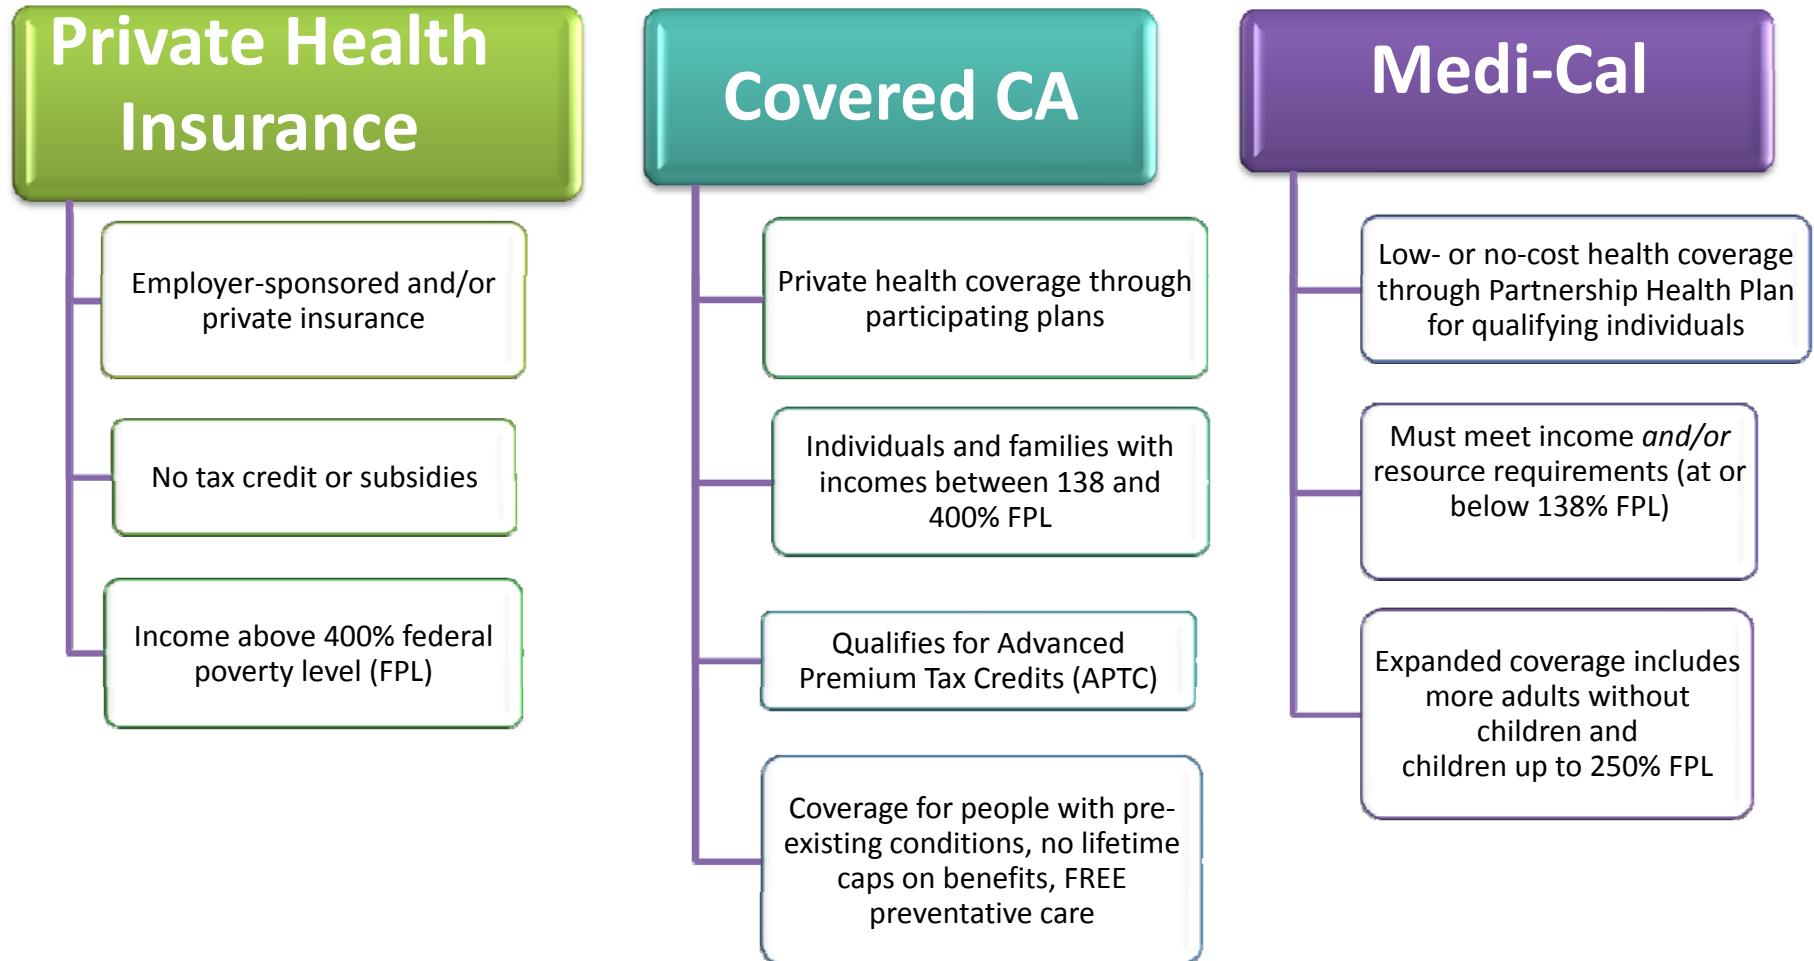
Private Health Insurance

Employer-sponsored and/or private insurance

No tax credit or subsidies

Income above 400% federal poverty level (FPL)

Covered CA

Private health coverage through participating plans

Individuals and families with incomes between 138 and 400% FPL

Qualifies for Advanced Premium Tax Credits (APTC)

Coverage for people with pre-existing conditions, no lifetime caps on benefits, FREE preventative care

Medi-Cal

Low- or no-cost health coverage through Partnership Health Plan for qualifying individuals

Must meet income *and/or* resource requirements (at or below 138% FPL)

Expanded coverage includes more adults without children and children up to 250% FPL